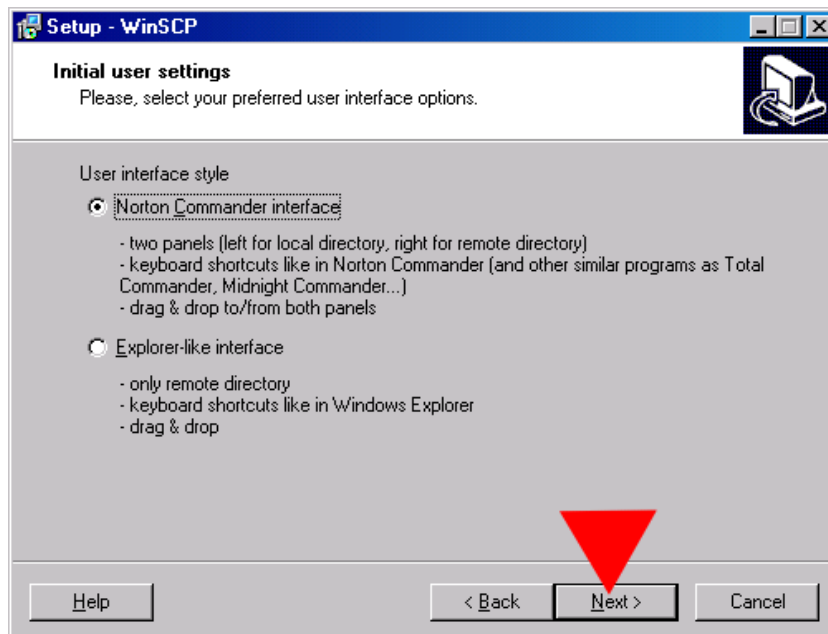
Setup - WinSCP

Initial user settings
Please, select your preferred user interface options.

User interface style

Norton Commander interface

- two panels (left for local directory, right for remote directory)
- keyboard shortcuts like in Norton Commander (and other similar programs as Total Commander, Midnight Commander...)
- drag & drop to/from both panels

Explorer-like interface

- only remote directory
- keyboard shortcuts like in Windows Explorer
- drag & drop

Help

< Back

Next >

Cancel